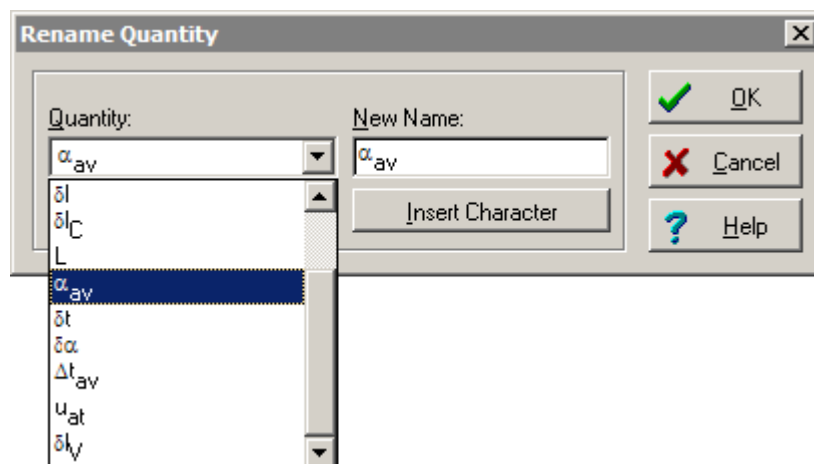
Rename Quantity

Quantity:

$\alpha_{av}$

$\delta l$

$\delta l_C$

L

$\alpha_{av}$

$\delta t$

$\delta\alpha$

$\Delta t_{av}$

$u_{at}$

$\delta l_V$

New Name:

$\alpha_{av}$

Insert Character

OK

Cancel

Help